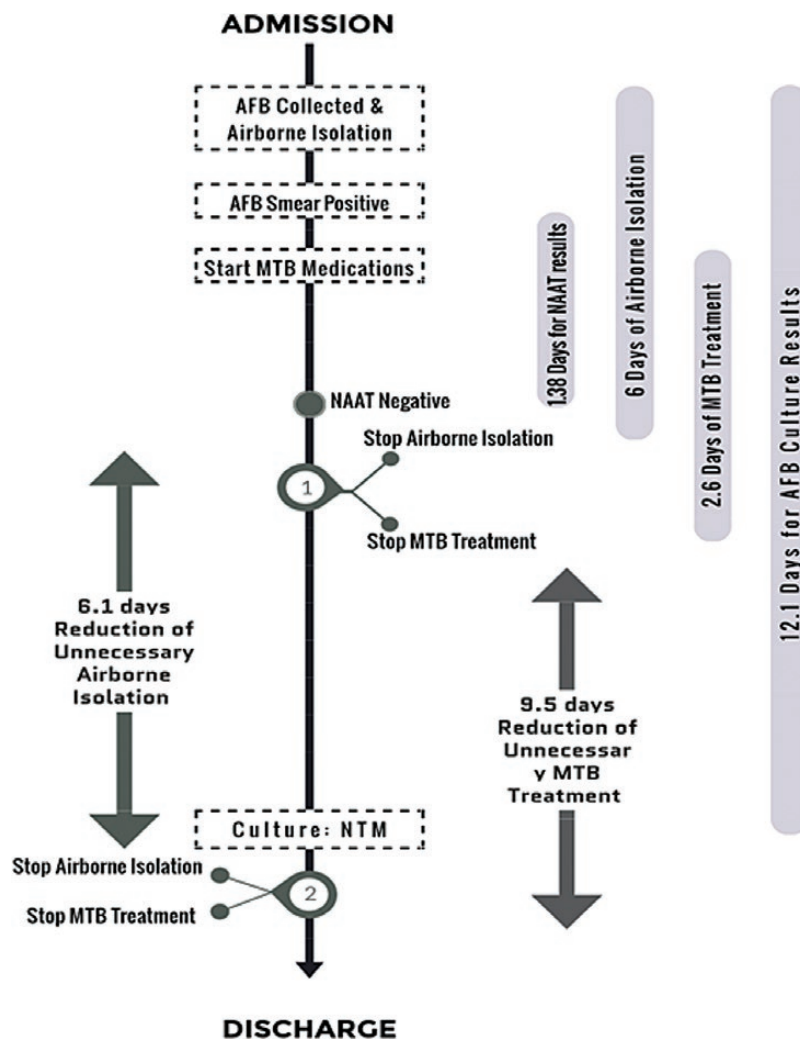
ADMISSION

AFB Collected & Airborne Isolation

AFB Smear Positive

Start MTB Medications

NAAT Negative

Stop Airborne Isolation

1

Stop MTB Treatment

6.1 days Reduction of Unnecessary Airborne Isolation

9.5 days Reduction of Unnecessar y MTB Treatment

Culture: NTM

Stop Airborne Isolation

2

Stop MTB Treatment

DISCHARGE

1.38 Days for NAAT results

6 Days of Airborne Isolation

2.6 Days of MTB Treatment

12.1 Days for AFB Culture Results